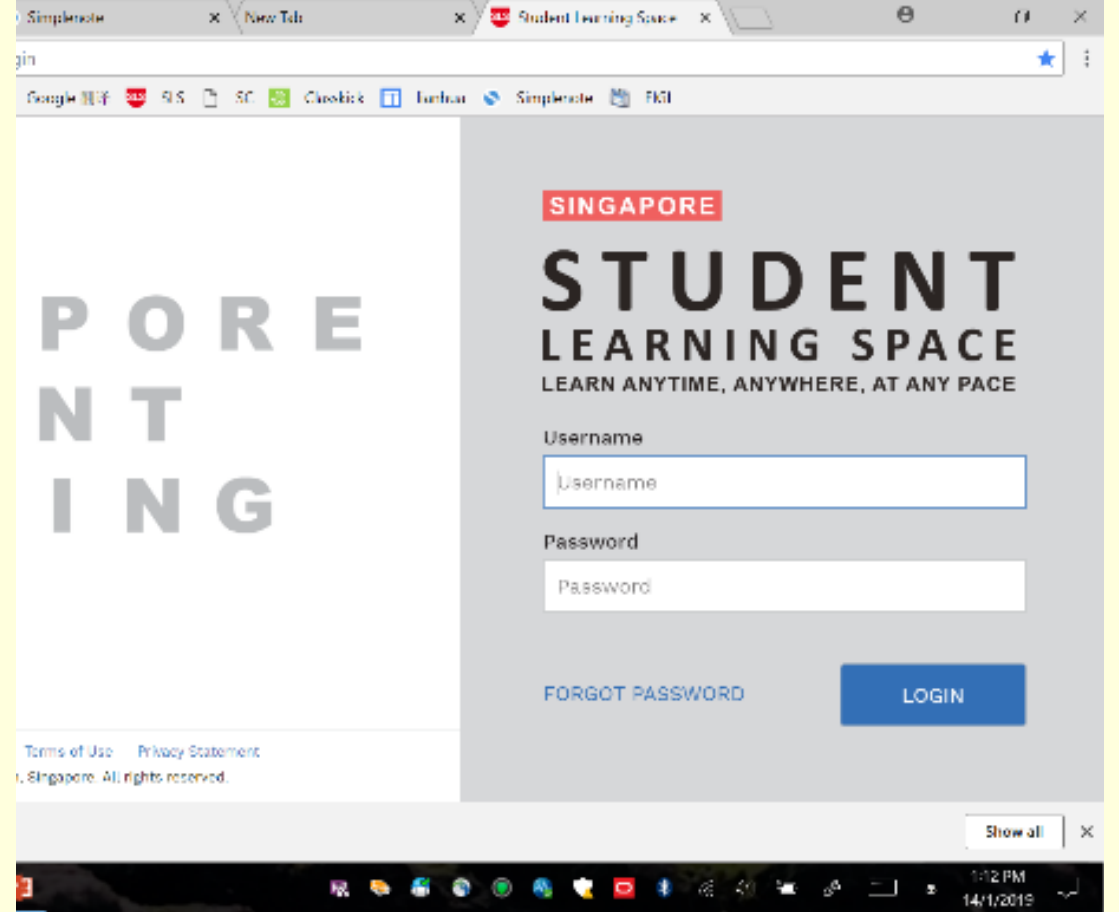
Simplenote ×
New Tab ×
Student Learning Space ×

gin

Google 翻译  SLS  SC  Classkick  Jiaohua  Simplenote  FKB

PORE
NT
ING

Terms of Use  Privacy Statement
, Singapore. All rights reserved.

SINGAPORE

STUDENT
LEARNING SPACE
LEARN ANYTIME, ANYWHERE, AT ANY PACE

Username
Username

Password
Password

FORGOT PASSWORD

LOGIN

Show all ×

1:12 PM
14/1/2019